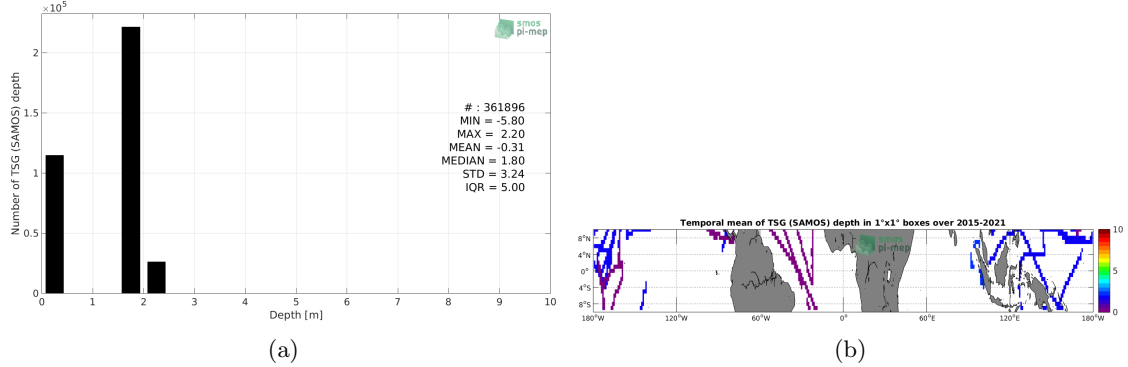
$\times 10^5$

smos pi-mep

Number of TSG (SAMOS) depth

2
1.5
1
0.5
0

0 1 2 3 4 5 6 7 8 9 10

Depth [m]

# : 361896
MIN = -5.80
MAX = 2.20
MEAN = -0.31
MEDIAN = 1.80
STD = 3.24
IQR = 5.00

(a)

Temporal mean of TSG (SAMOS) depth in 1°x1° boxes over 2015-2021

pi-mep

8°N
4°N
0°
4°S
8°S

180°W 120°W 60°W 0° 60°E 120°E 180°W

10
5
0

(b)